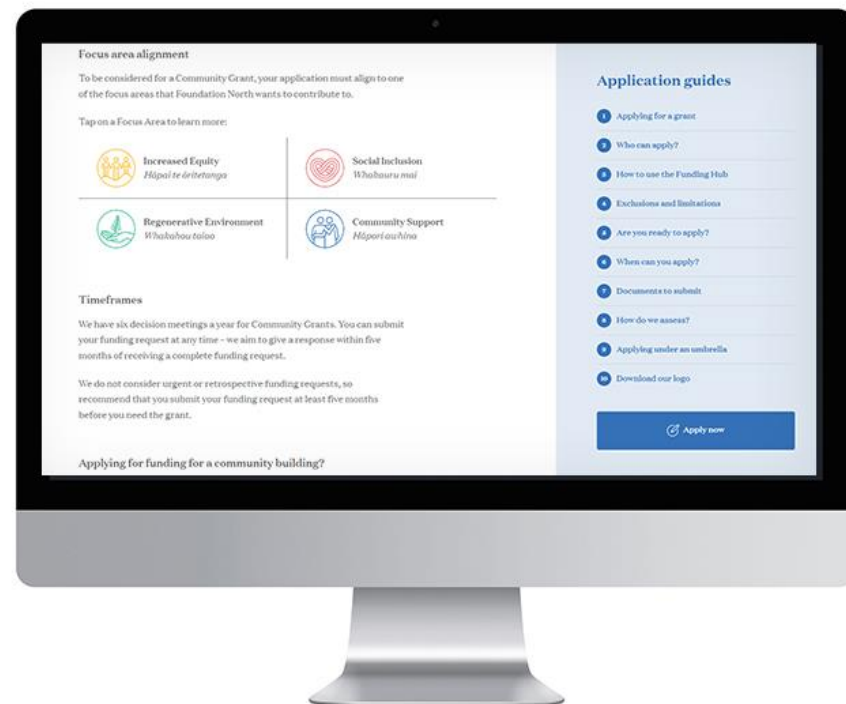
Focus area alignment

To be considered for a Community Grant, your application must align to one of the focus areas that Foundation North wants to contribute to.

Tap on a Focus Area to learn more:

Increased Equity
Hāpai te ōritetanga

Social Inclusion
Whakauru mai

Regenerative Environment
Whakahou taiao

Community Support
Hāpori awhina

Timeframes

We have six decision meetings a year for Community Grants. You can submit your funding request at any time - we aim to give a response within five months of receiving a complete funding request.

We do not consider urgent or retrospective funding requests, so recommend that you submit your funding request at least five months before you need the grant.

Applying for funding for a community building?

Application guides

1 Applying for a grant
2 Who can apply?
3 How to use the Funding Hub
4 Exclusions and limitations
5 Are you ready to apply?
6 When can you apply?
7 Documents to submit
8 How do we assess?
9 Applying under an umbrella
10 Download our logo

Apply now